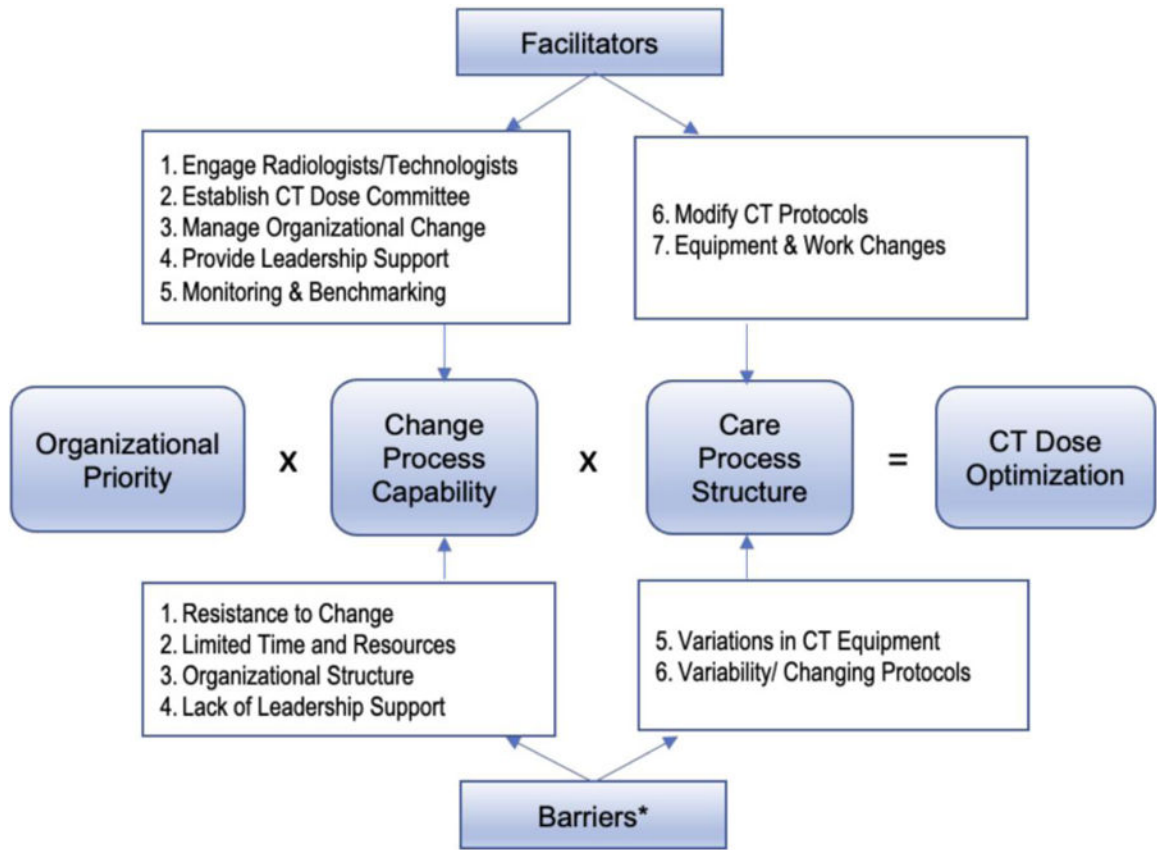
Facilitators

1. Engage Radiologists/Technologists
2. Establish CT Dose Committee
3. Manage Organizational Change
4. Provide Leadership Support
5. Monitoring & Benchmarking

6. Modify CT Protocols
7. Equipment & Work Changes

Organizational Priority

x

Change Process Capability

x

Care Process Structure

=

CT Dose Optimization

1. Resistance to Change
2. Limited Time and Resources
3. Organizational Structure
4. Lack of Leadership Support

5. Variations in CT Equipment
6. Variability/ Changing Protocols

Barriers*